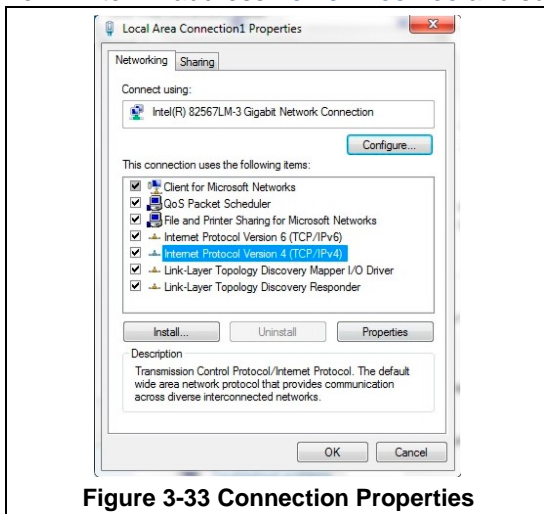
Local Area Connection1 Properties

Networking Sharing

Connect using:

Intel(R) 82567LM-3 Gigabit Network Connection

Configure...

This connection uses the following items:

Client for Microsoft Networks
QoS Packet Scheduler
File and Printer Sharing for Microsoft Networks
Internet Protocol Version 6 (TCP/IPv6)
Internet Protocol Version 4 (TCP/IPv4)
Link-Layer Topology Discovery Mapper I/O Driver
Link-Layer Topology Discovery Responder

Install... Uninstall Properties

Description

Transmission Control Protocol/Internet Protocol. The default wide area network protocol that provides communication across diverse interconnected networks.

OK Cancel

Figure 3-33 Connection Properties